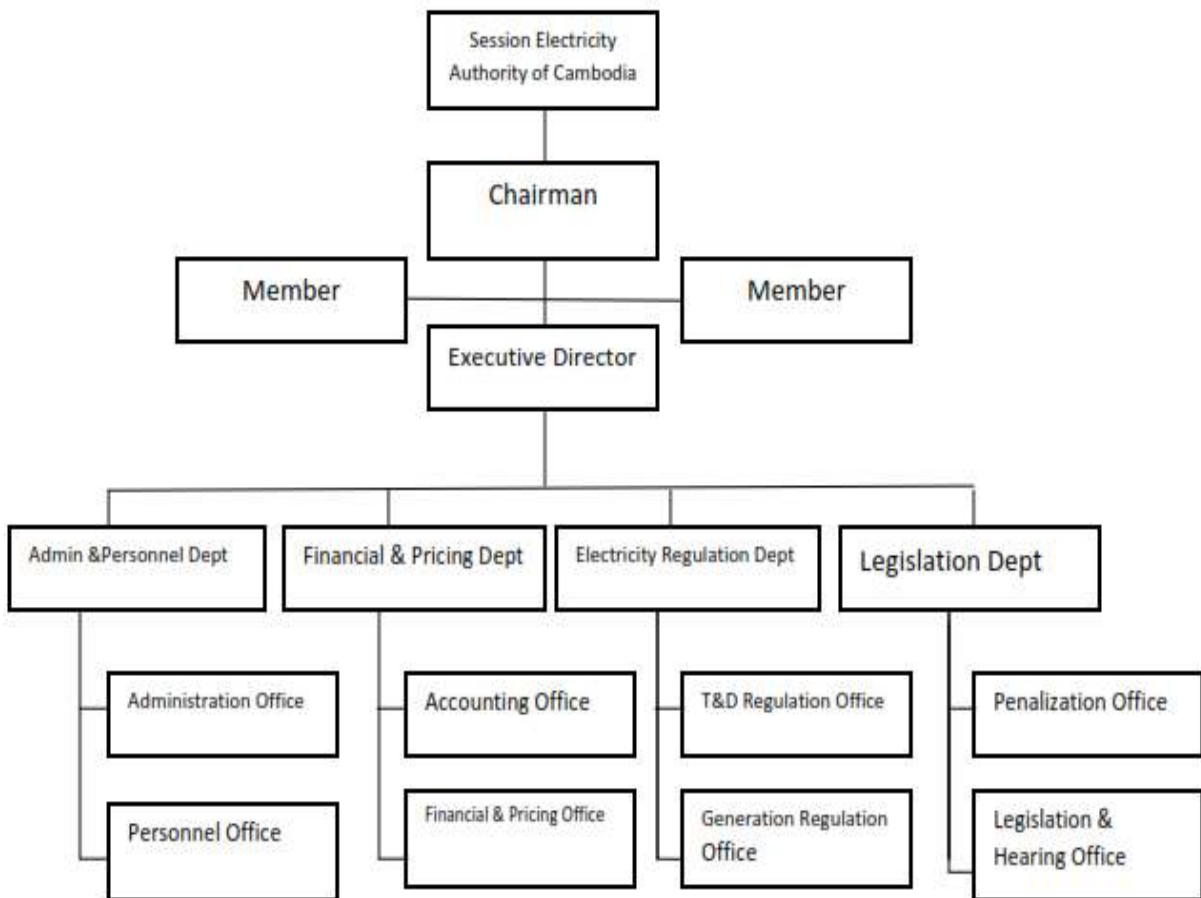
Session Electricity Authority of Cambodia

Chairman

Member

Member

Executive Director

Admin &Personnel Dept

Administration Office

Personnel Office

Financial & Pricing Dept

Accounting Office

Financial & Pricing Office

Electricity Regulation Dept

T&D Regulation Office

Generation Regulation Office

Legislation Dept

Penalization Office

Legislation & Hearing Office